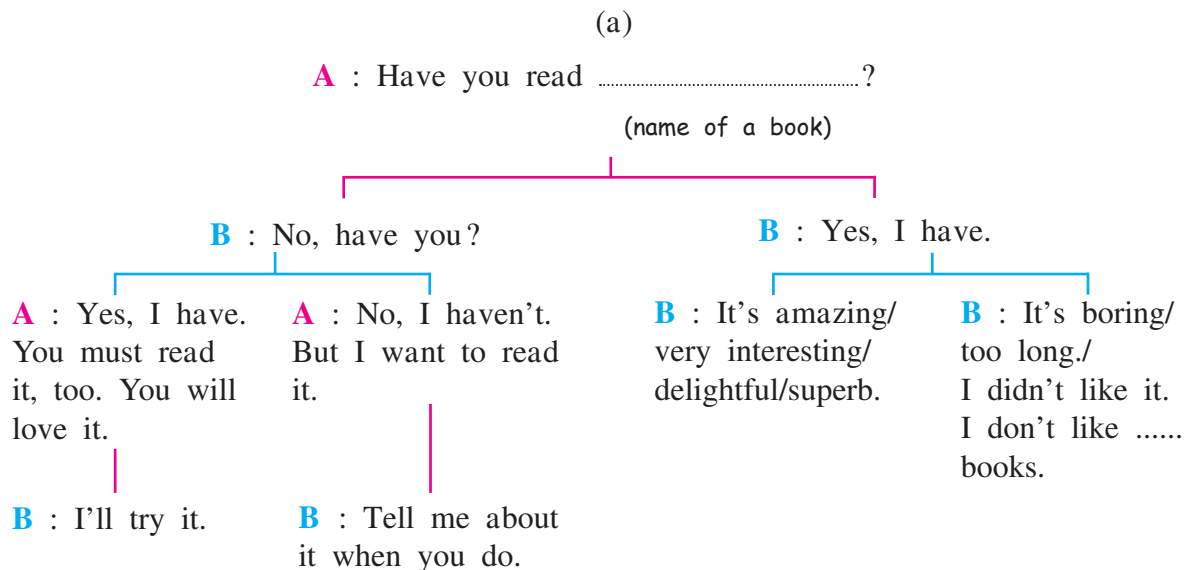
(a)

A : Have you read ........................................?

(name of a book)

B : No, have you?

A : Yes, I have. You must read it, too. You will love it.

B : I'll try it.

A : No, I haven't. But I want to read it.

B : Tell me about it when you do.

B : Yes, I have.

B : It's amazing/ very interesting/ delightful/superb.

B : It's boring/ too long./ I didn't like it. I don't like ...... books.